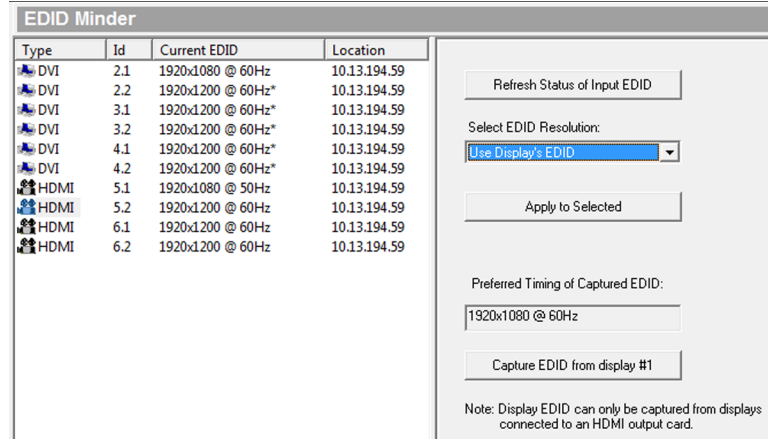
EDID Minder

| Type | Id | Current EDID | Location |
|---|---|---|---|
| DVI | 2.1 | 1920x1080 @ 60Hz | 10.13.194.59 |
| DVI | 2.2 | 1920x1200 @ 60Hz* | 10.13.194.59 |
| DVI | 3.1 | 1920x1200 @ 60Hz* | 10.13.194.59 |
| DVI | 3.2 | 1920x1200 @ 60Hz* | 10.13.194.59 |
| DVI | 4.1 | 1920x1200 @ 60Hz* | 10.13.194.59 |
| DVI | 4.2 | 1920x1200 @ 60Hz* | 10.13.194.59 |
| HDMI | 5.1 | 1920x1080 @ 50Hz | 10.13.194.59 |
| HDMI | 5.2 | 1920x1200 @ 60Hz | 10.13.194.59 |
| HDMI | 6.1 | 1920x1200 @ 60Hz | 10.13.194.59 |
| HDMI | 6.2 | 1920x1200 @ 60Hz | 10.13.194.59 |

Refresh Status of Input EDID

Select EDID Resolution:

Use Display's EDID

Apply to Selected

Preferred Timing of Captured EDID:

1920x1080 @ 60Hz

Capture EDID from display #1

Note: Display EDID can only be captured from displays connected to an HDMI output card.